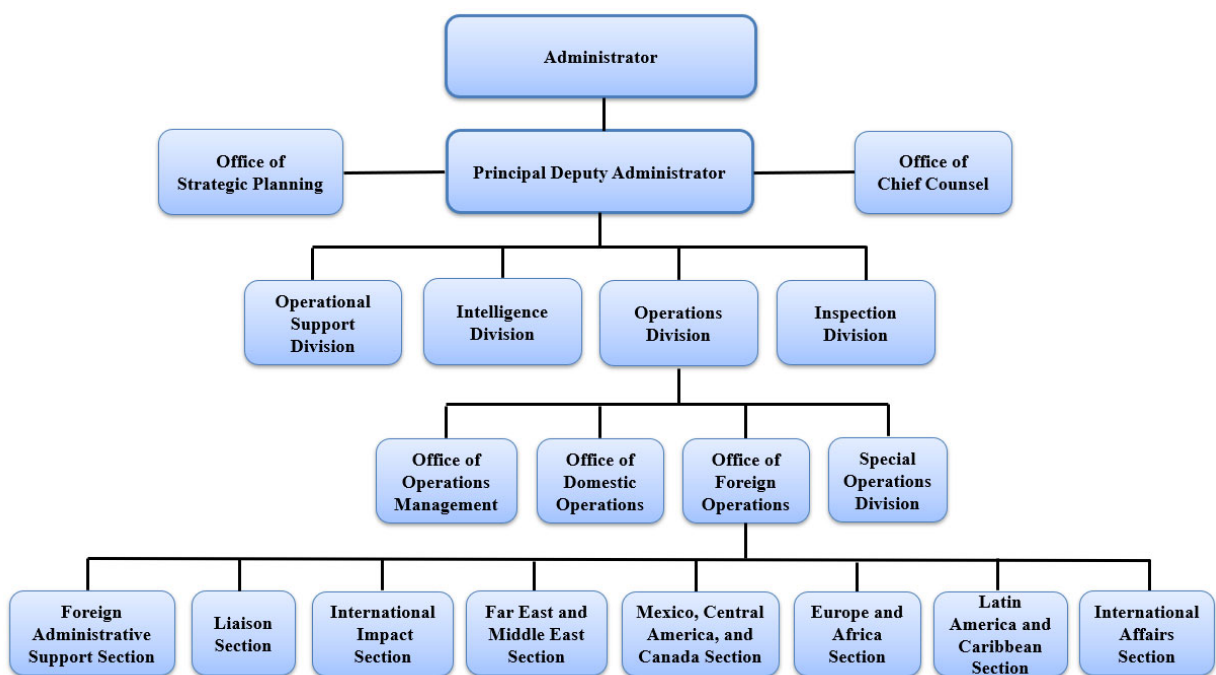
Administrator

Office of Strategic Planning

Principal Deputy Administrator

Office of Chief Counsel

Operational Support Division

Intelligence Division

Operations Division

Inspection Division

Office of Operations Management

Office of Domestic Operations

Office of Foreign Operations

Special Operations Division

Foreign Administrative Support Section

Liaison Section

International Impact Section

Far East and Middle East Section

Mexico, Central America, and Canada Section

Europe and Africa Section

Latin America and Caribbean Section

International Affairs Section